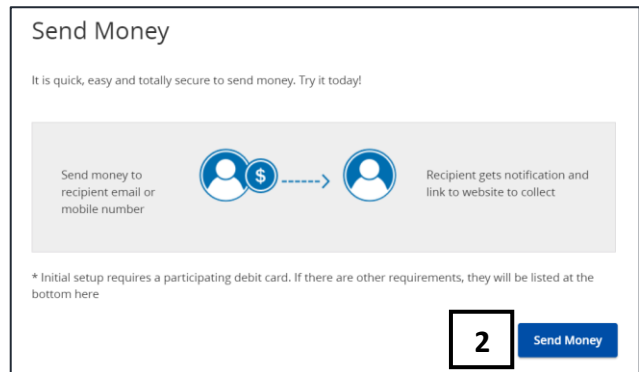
Send Money

It is quick, easy and totally secure to send money. Try it today!

Send money to recipient email or mobile number

$

Recipient gets notification and link to website to collect

* Initial setup requires a participating debit card. If there are other requirements, they will be listed at the bottom here

2

Send Money